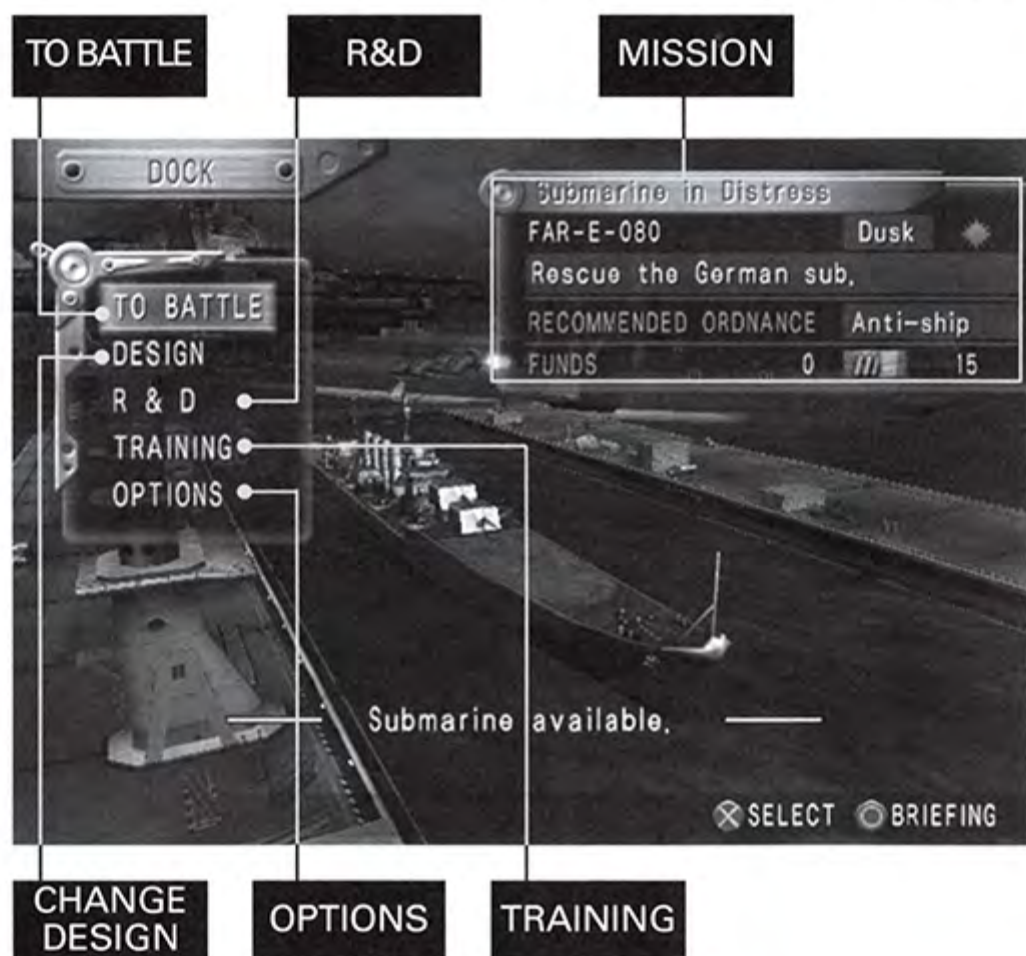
TO BATTLE

R&D

MISSION

DOCK

Submarine in Distress

FAR-E-080

Dusk

Rescue the German sub.

RECOMMENDED ORDNANCE

Anti-ship

FUNDS

0

15

TO BATTLE

DESIGN

R & D

TRAINING

OPTIONS

Submarine available.

SELECT

BRIEFING

CHANGE DESIGN

OPTIONS

TRAINING